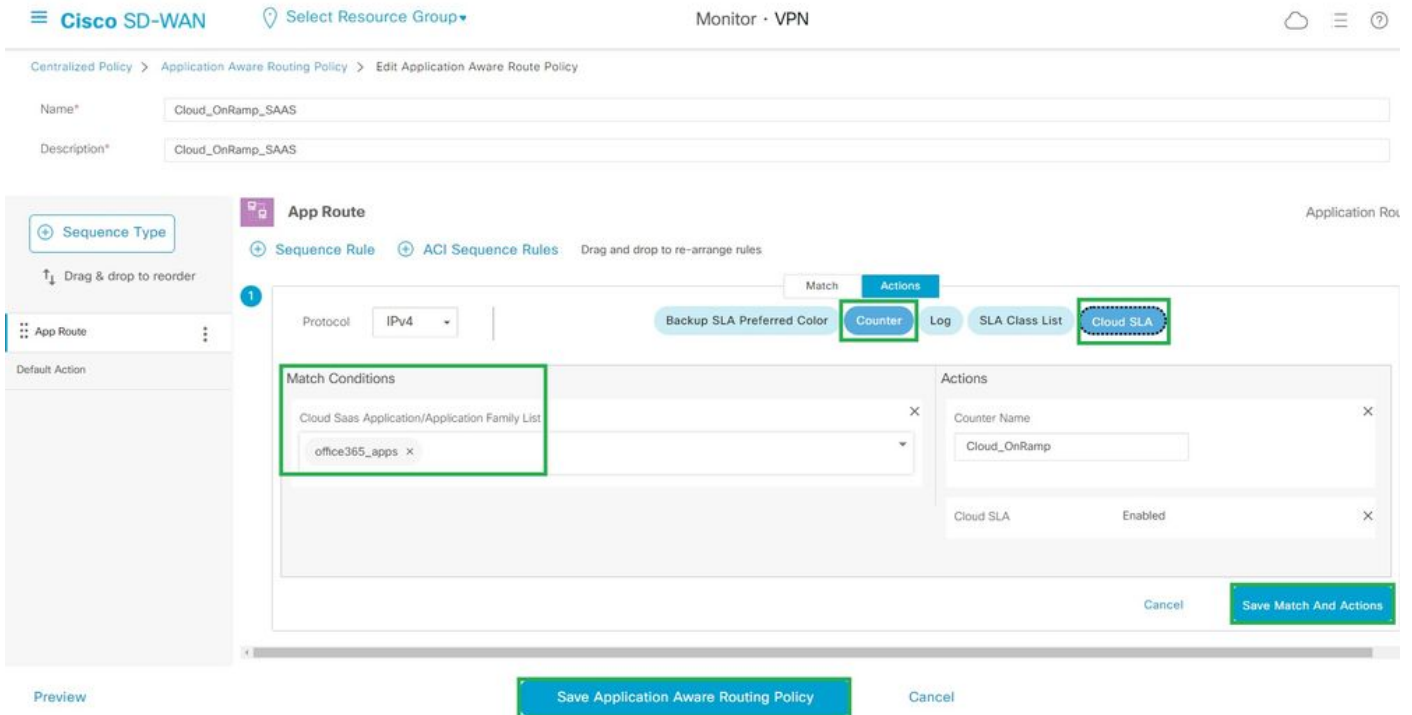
≡ Cisco SD-WAN Select Resource Group▾ Monitor · VPN

Centralized Policy > Application Aware Routing Policy > Edit Application Aware Route Policy

Name* Cloud_OnRamp_SAAS

Description* Cloud_OnRamp_SAAS

⊕ Sequence Type

Drag & drop to reorder

App Route

Default Action

App Route

Application Rou

⊕ Sequence Rule ⊕ ACI Sequence Rules Drag and drop to re-arrange rules

Match Actions

1

Protocol IPv4

Backup SLA Preferred Color Counter Log SLA Class List Cloud SLA

Match Conditions

Cloud Saas Application/Application Family List

office365_apps ×

Actions

Counter Name

Cloud_OnRamp

Cloud SLA Enabled

Cancel Save Match And Actions

Preview Save Application Aware Routing Policy Cancel